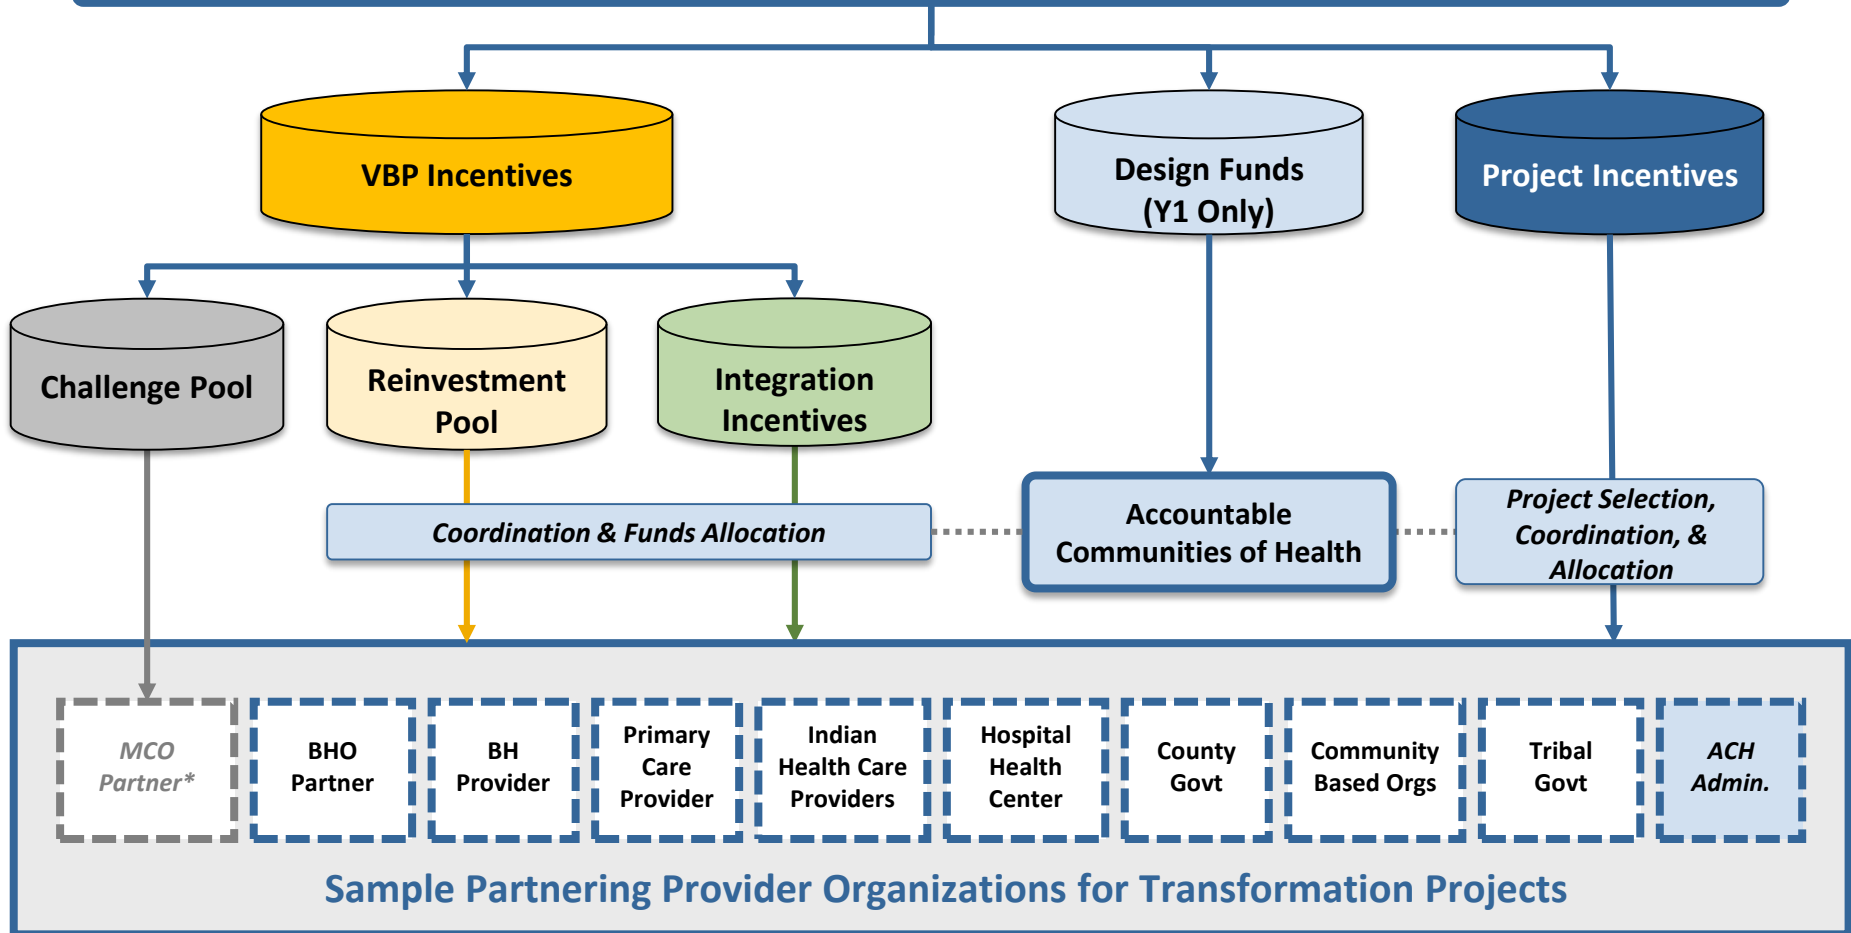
VBP Incentives

Design Funds (Y1 Only)

Project Incentives

Challenge Pool

Reinvestment Pool

Integration Incentives

Coordination & Funds Allocation

Accountable Communities of Health

Project Selection, Coordination, & Allocation

MCO Partner*

BHO Partner

BH Provider

Primary Care Provider

Indian Health Care Providers

Hospital Health Center

County Govt

Community Based Orgs

Tribal Govt

ACH Admin.

Sample Partnering Provider Organizations for Transformation Projects